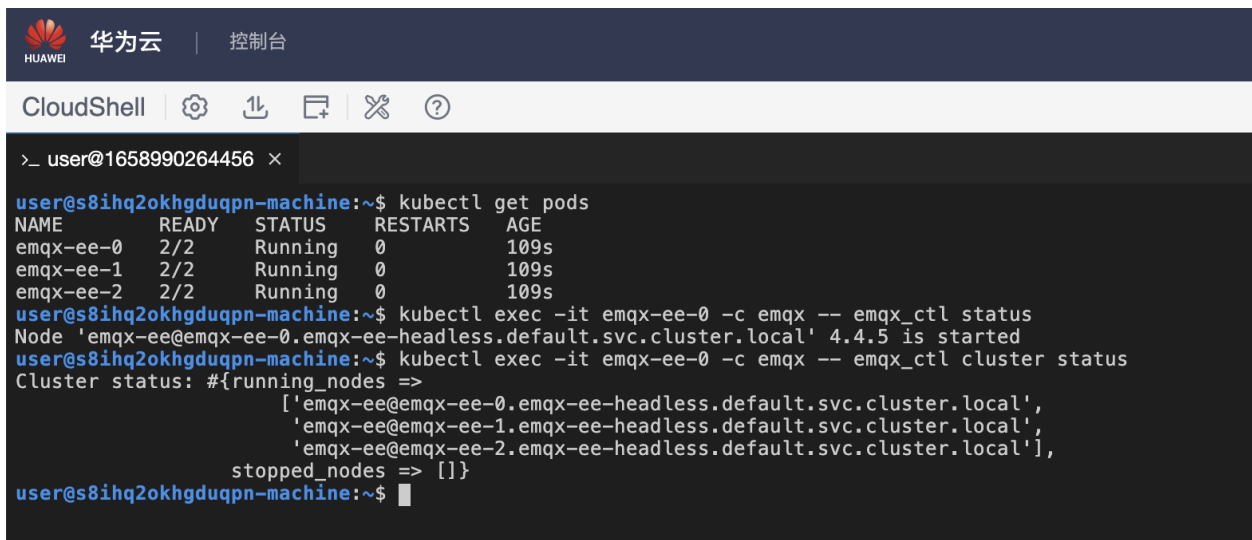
HUAWEI 华为云 | 控制台

CloudShell

>_ user@1658990264456 ×

user@s8ihq2okhgduqpn-machine:~$ kubectl get pods
NAME READY STATUS RESTARTS AGE
emqx-ee-0 2/2 Running 0 109s
emqx-ee-1 2/2 Running 0 109s
emqx-ee-2 2/2 Running 0 109s
user@s8ihq2okhgduqpn-machine:~$ kubectl exec -it emqx-ee-0 -c emqx -- emqx_ctl status
Node 'emqx-ee@emqx-ee-0.emqx-ee-headless.default.svc.cluster.local' 4.4.5 is started
user@s8ihq2okhgduqpn-machine:~$ kubectl exec -it emqx-ee-0 -c emqx -- emqx_ctl cluster status
Cluster status: #{running_nodes =>
['emqx-ee@emqx-ee-0.emqx-ee-headless.default.svc.cluster.local',
'emqx-ee@emqx-ee-1.emqx-ee-headless.default.svc.cluster.local',
'emqx-ee@emqx-ee-2.emqx-ee-headless.default.svc.cluster.local'],
stopped_nodes => []}
user@s8ihq2okhgduqpn-machine:~$